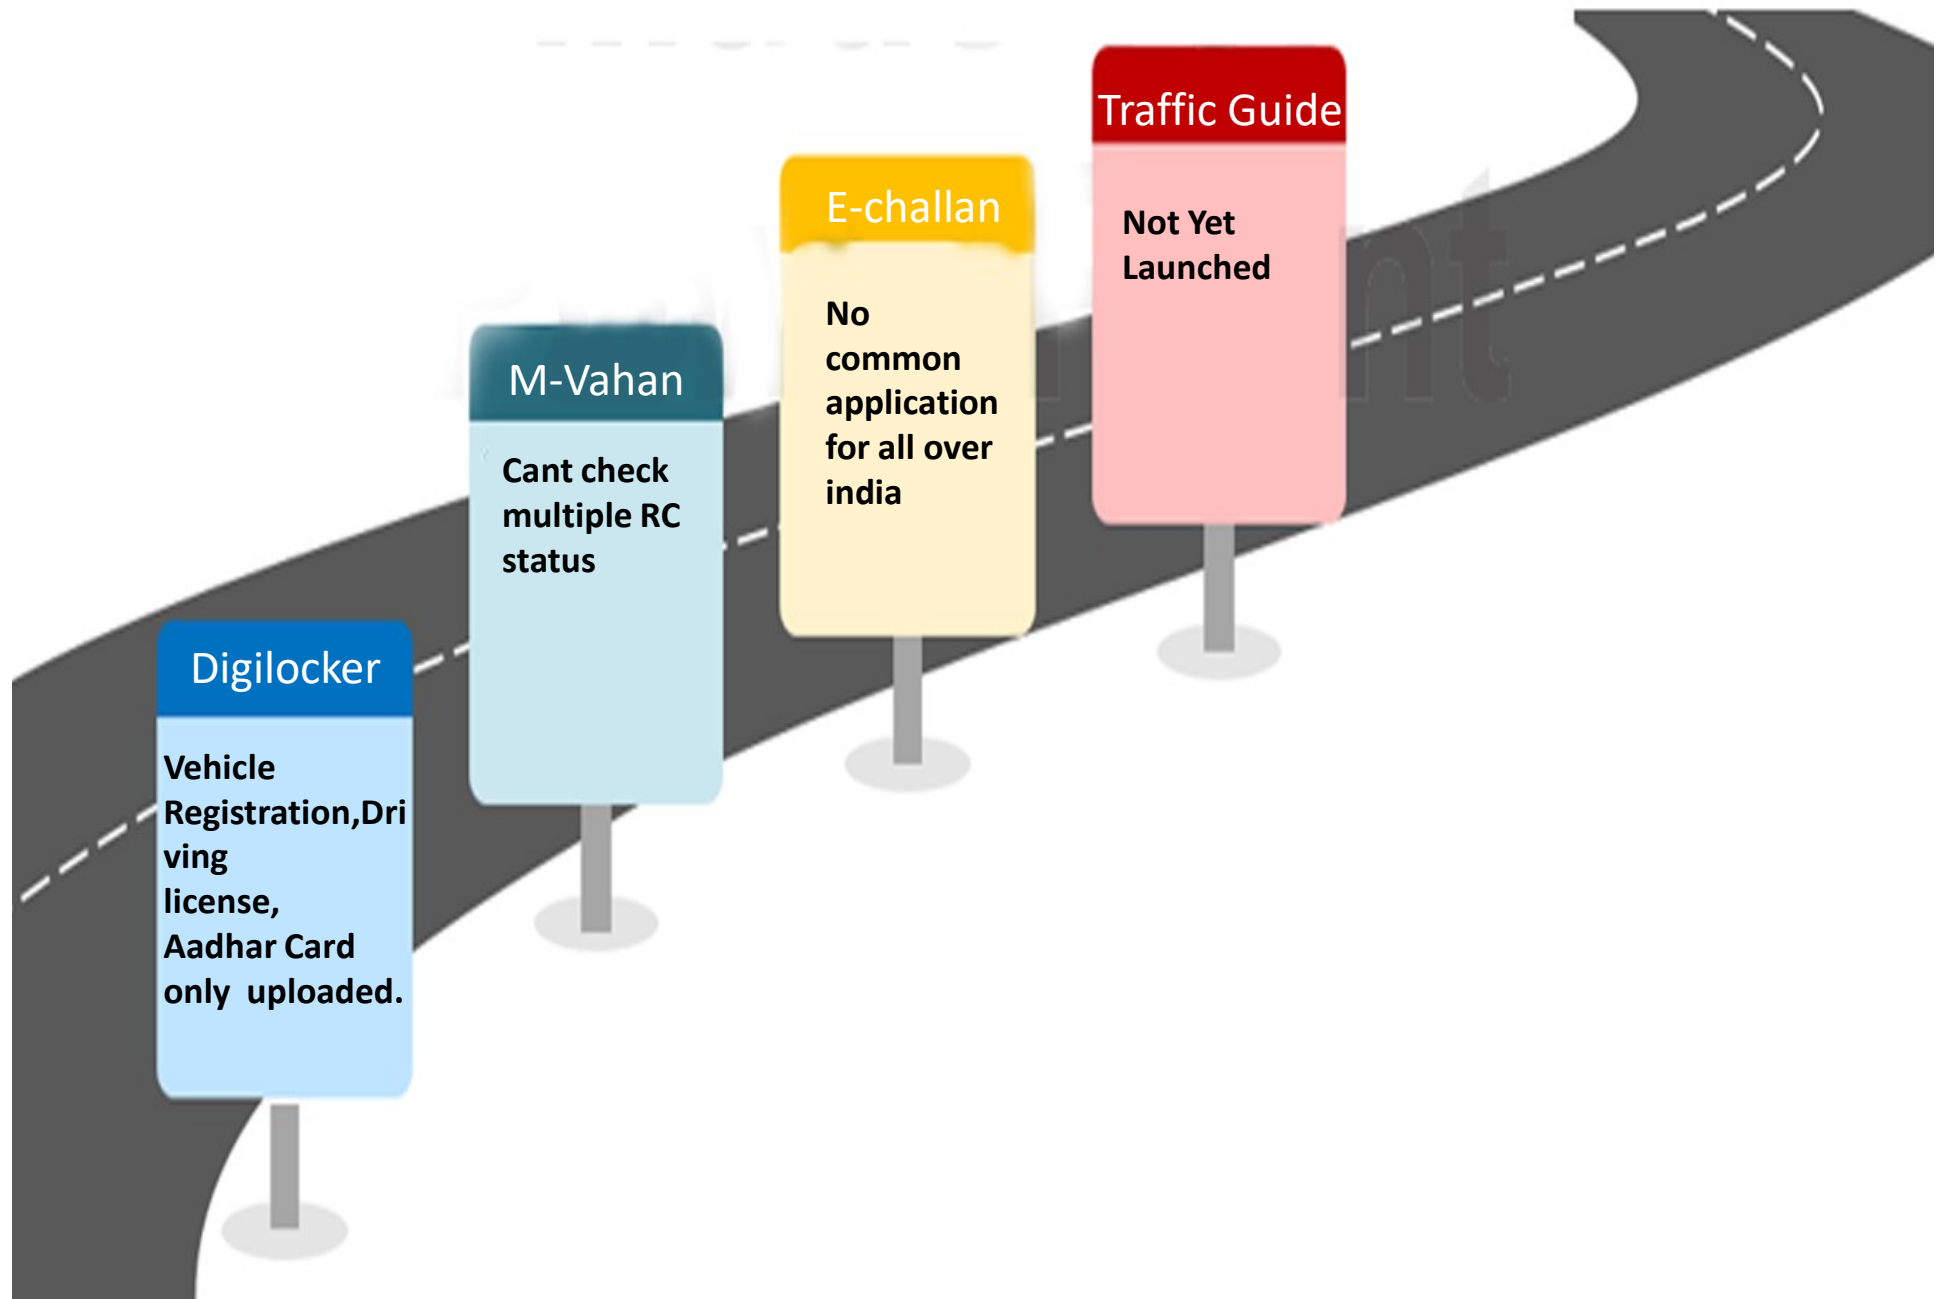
Digilocker

Vehicle Registration,Driving license, Aadhar Card only uploaded.

M-Vahan

Cant check multiple RC status

E-challan

No common application for all over india

Traffic Guide

Not Yet Launched